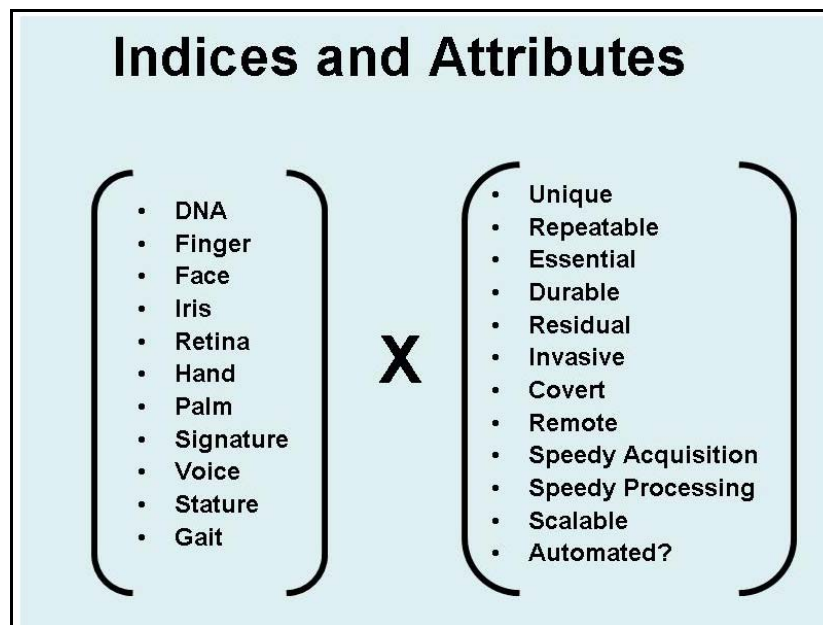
Indices and Attributes

- DNA
- Finger
- Face
- Iris
- Retina
- Hand
- Palm
- Signature
- Voice
- Stature
- Gait

X

- Unique
- Repeatable
- Essential
- Durable
- Residual
- Invasive
- Covert
- Remote
- Speedy Acquisition
- Speedy Processing
- Scalable
- Automated?